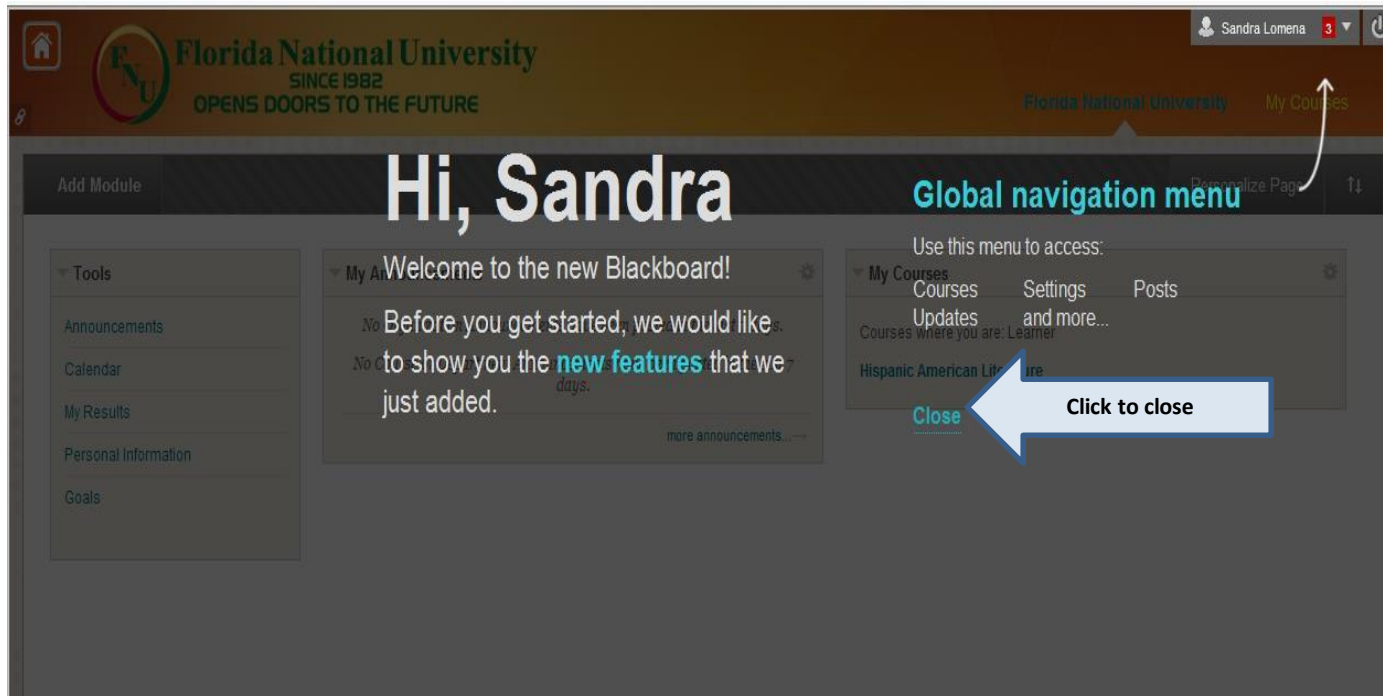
FNU Florida National University
SINCE 1982
OPENS DOORS TO THE FUTURE

Sandra Lomena 3

Florida National University My Courses

Add Module

Personalize Page

Hi, Sandra

Welcome to the new Blackboard!

Before you get started, we would like to show you the new features that we just added.

Global navigation menu

Use this menu to access:

Courses Settings Posts
Updates and more...

Close

Click to close

Tools

Announcements
Calendar
My Results
Personal Information
Goals

My Announcements

No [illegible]
No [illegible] days.

more announcements...

My Courses

Courses where you are: Learner

Hispanic American Literature